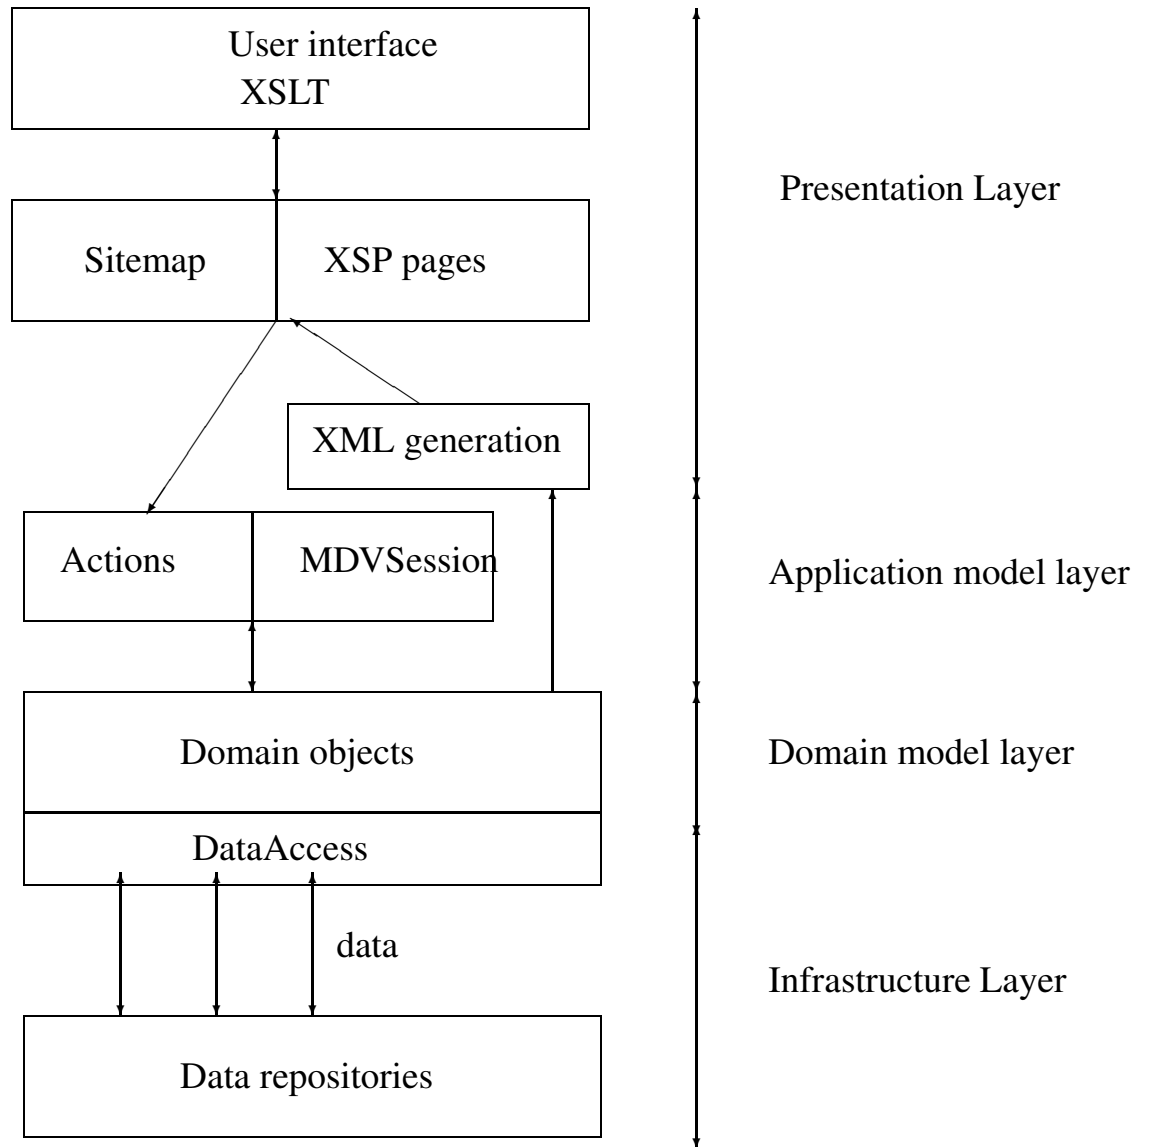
User interface
XSLT

Presentation Layer

Sitemap

XSP pages

XML generation

Actions

MDVSession

Application model layer

Domain objects

Domain model layer

DataAccess

data

Infrastructure Layer

Data repositories